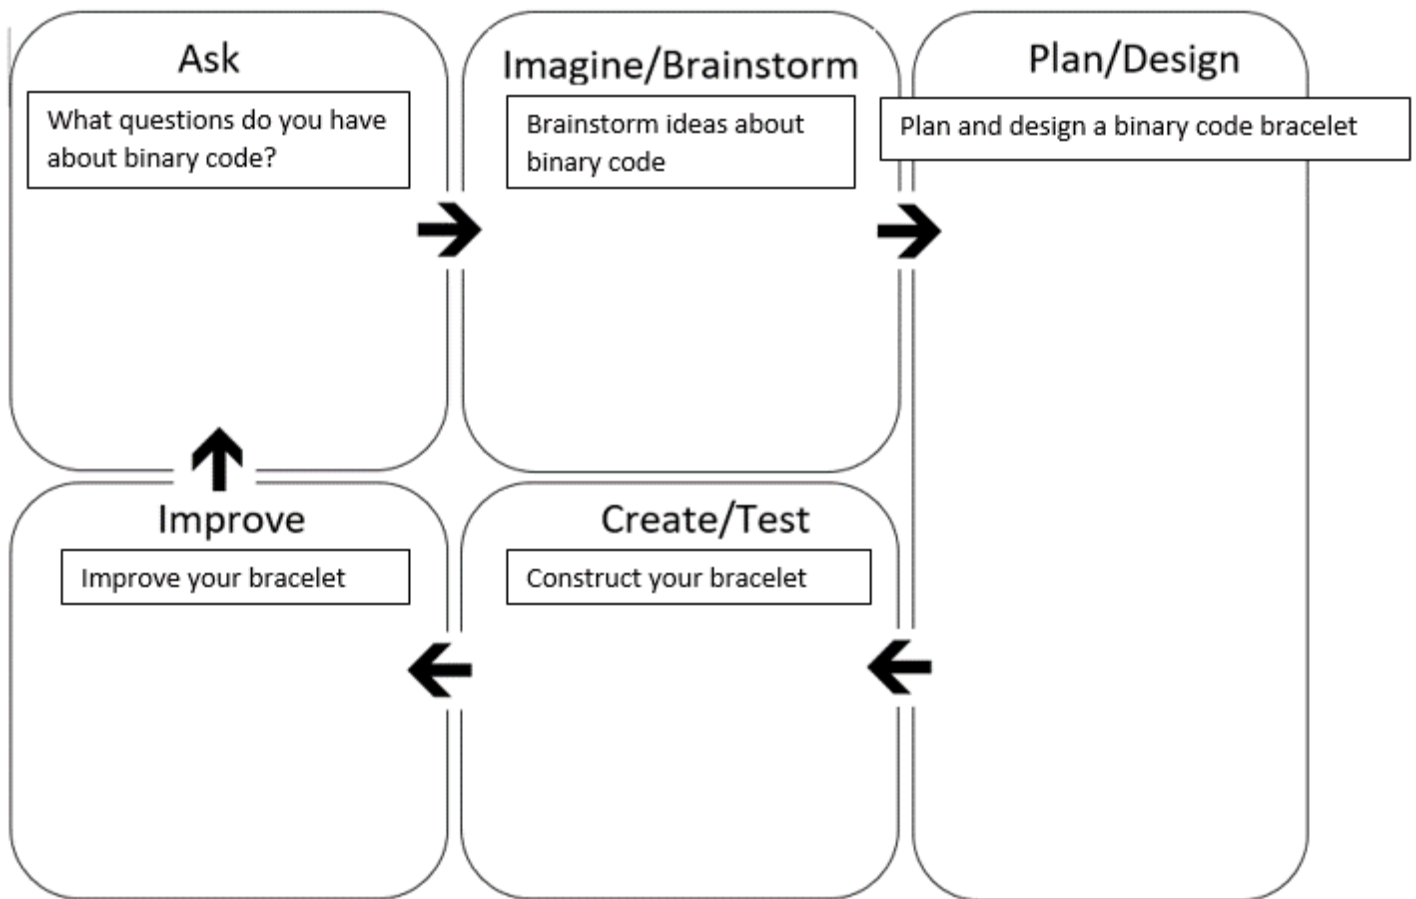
Ask

What questions do you have about binary code?

Imagine/Brainstorm

Brainstorm ideas about binary code

Plan/Design

Plan and design a binary code bracelet

Improve

Improve your bracelet

Create/Test

Construct your bracelet